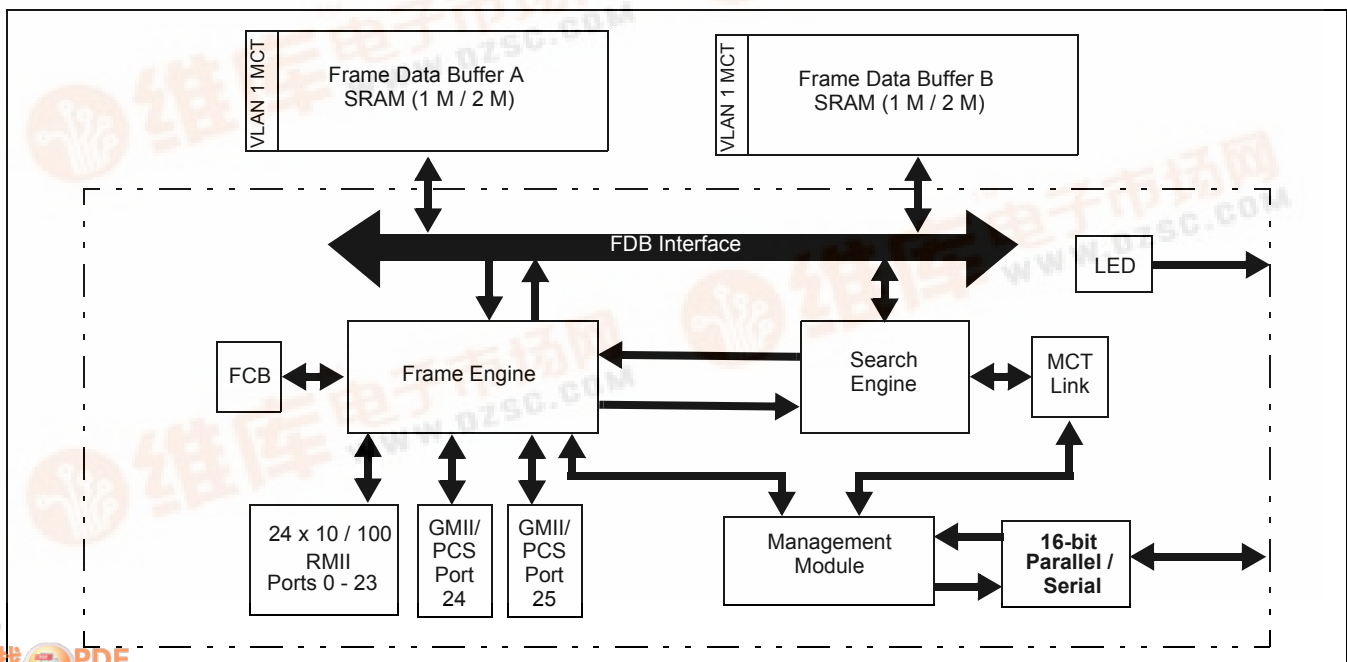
VLAN 1 MCT

Frame Data Buffer A
SRAM (1 M / 2 M)

VLAN 1 MCT

Frame Data Buffer B
SRAM (1 M / 2 M)

FDB Interface

LED

FCB

Frame Engine

Search Engine

MCT Link

24 x 10 / 100 RMII Ports 0 - 23

GMII/ PCS Port 24

GMII/ PCS Port 25

Management Module

16-bit Parallel / Serial

维库电子市场网
www.dzsc.com